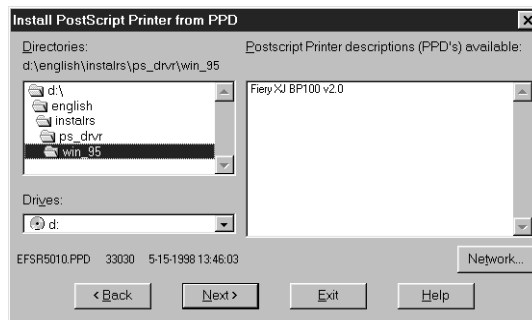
Install PostScript Printer from PPD

Directories:
d:\english\instalrs\ps_drvr\win_95

d:\
english
instalrs
ps_drvr
win_95

Drives:
d:

Postscript Printer descriptions (PPD's) available:

Fiery XJ BP100 v2.0

EFSR5010.PPD 33030 5-15-1998 13:46:03

Network...

< Back
Next >
Exit
Help